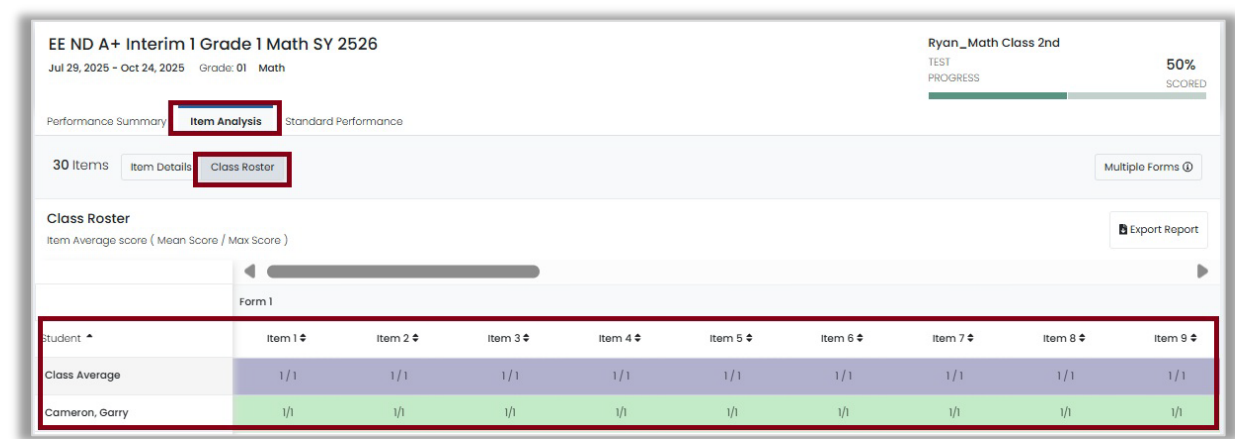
EE ND A+ Interim 1 Grade 1 Math SY 2526
Jul 29, 2025 - Oct 24, 2025 Grade: 01 Math

Ryan_Math Class 2nd
TEST PROGRESS
50%
SCORED

Performance Summary Item Analysis Standard Performance

30 Items Item Details Class Roster

Multiple Forms ⓘ

Class Roster
Item Average score ( Mean Score / Max Score )

Export Report

Form 1

| Student ▲ | Item 1 | Item 2 | Item 3 | Item 4 | Item 5 | Item 6 | Item 7 | Item 8 | Item 9 |
|---|---|---|---|---|---|---|---|---|---|
| Class Average | 1/1 | 1/1 | 1/1 | 1/1 | 1/1 | 1/1 | 1/1 | 1/1 | 1/1 |
| Cameron, Garry | 1/1 | 1/1 | 1/1 | 1/1 | 1/1 | 1/1 | 1/1 | 1/1 | 1/1 |